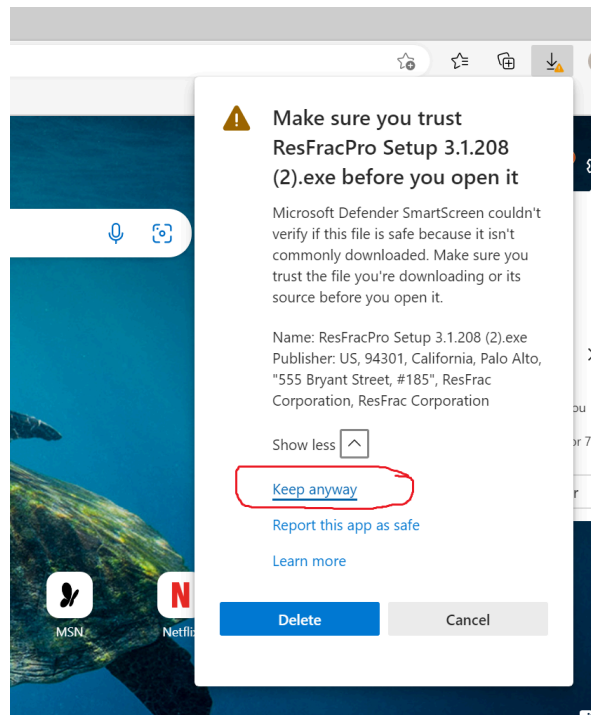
Make sure you trust ResFracPro Setup 3.1.208 (2).exe before you open it

Microsoft Defender SmartScreen couldn't verify if this file is safe because it isn't commonly downloaded. Make sure you trust the file you're downloading or its source before you open it.

Name: ResFracPro Setup 3.1.208 (2).exe
Publisher: US, 94301, California, Palo Alto, "555 Bryant Street, #185", ResFrac Corporation, ResFrac Corporation

Show less

Keep anyway

Report this app as safe

Learn more

Delete

Cancel

MSN

Netfli

ou

or 7

r